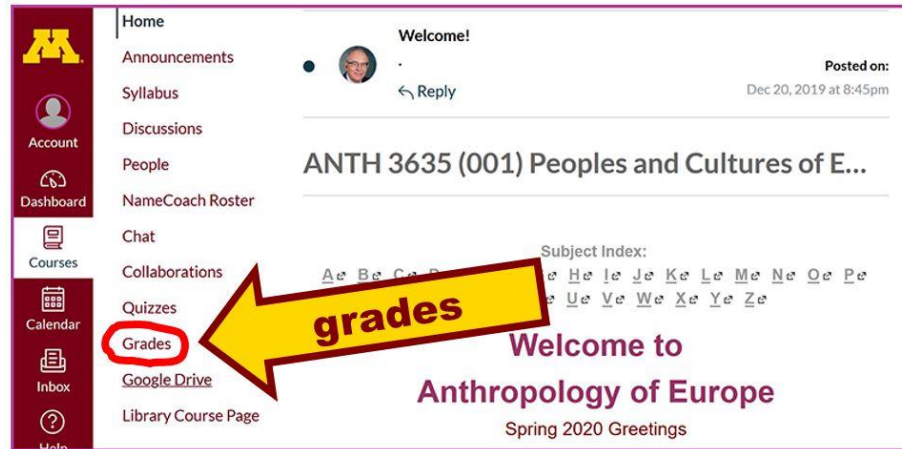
M

Account

Dashboard

Courses

Calendar

Inbox

Help

Home

Announcements

Syllabus

Discussions

People

NameCoach Roster

Chat

Collaborations

Quizzes

Grades

Google Drive

Library Course Page

Welcome!

.

Reply

Posted on:

Dec 20, 2019 at 8:45pm

ANTH 3635 (001) Peoples and Cultures of E...

Subject Index:

A B C D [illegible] H I J K L M N O P

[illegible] U V W X Y Z

grades

Welcome to

Anthropology of Europe

Spring 2020 Greetings